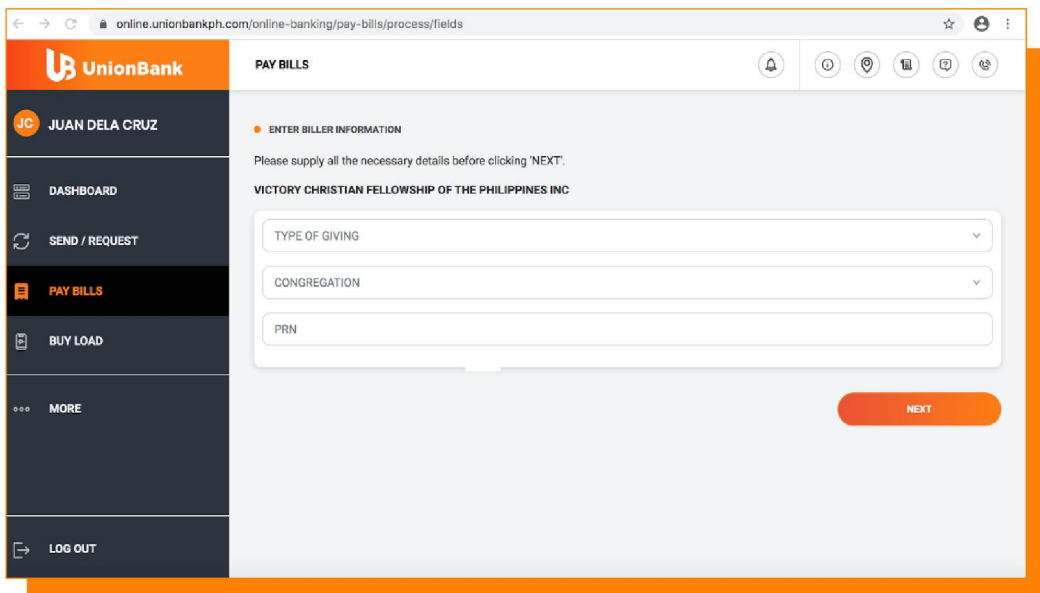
online.unionbankph.com/online-banking/pay-bills/process/fields

UnionBank

PAY BILLS

JC JUAN DELA CRUZ

DASHBOARD

SEND / REQUEST

PAY BILLS

BUY LOAD

MORE

LOG OUT

ENTER BILLER INFORMATION

Please supply all the necessary details before clicking 'NEXT'.

VICTORY CHRISTIAN FELLOWSHIP OF THE PHILIPPINES INC

TYPE OF GIVING

CONGREGATION

PRN

NEXT